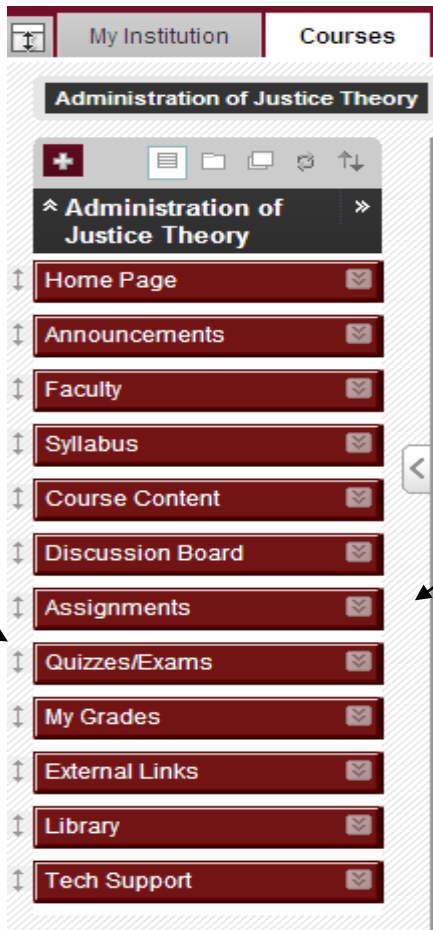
My Institution
Courses

Administration of Justice Theory

Administration of Justice Theory

Home Page
Announcements
Faculty
Syllabus
Course Content
Discussion Board
Assignments
Quizzes/Exams
My Grades
External Links
Library
Tech Support